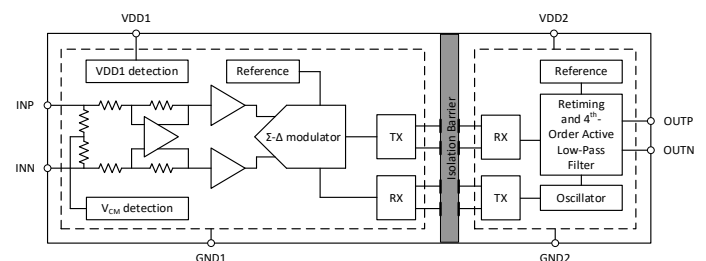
VDD1

VDD2

VDD1 detection

Reference

Reference

INP

INN

Σ-Δ modulator

TX

RX

Isolation Barrier

RX

TX

Retiming and $4^{th}$-Order Active Low-Pass Filter

OUTP

OUTN

Oscillator

$V_{CM}$ detection

GND1

GND2